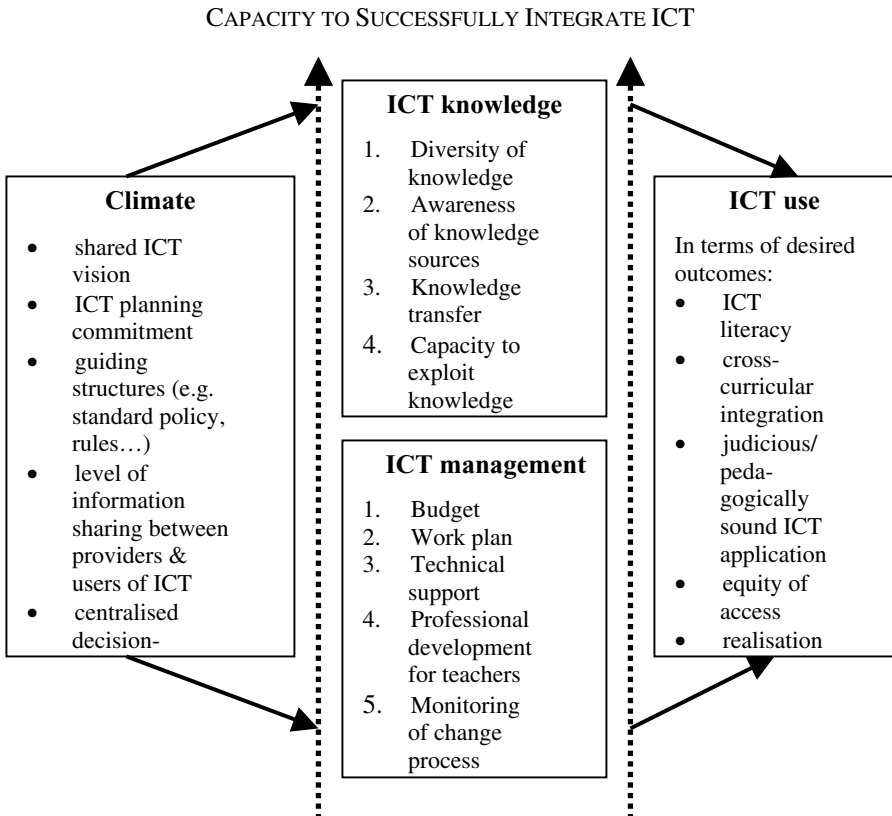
CAPACITY TO SUCCESSFULLY INTEGRATE ICT

**Climate**

- shared ICT vision
- ICT planning commitment
- guiding structures (e.g. standard policy, rules…)
- level of information sharing between providers & users of ICT
- centralised decision-

**ICT knowledge**

1. Diversity of knowledge
2. Awareness of knowledge sources
3. Knowledge transfer
4. Capacity to exploit knowledge

**ICT management**

1. Budget
2. Work plan
3. Technical support
4. Professional development for teachers
5. Monitoring of change process

**ICT use**

In terms of desired outcomes:

- ICT literacy
- cross-curricular integration
- judicious/ pedagogically sound ICT application
- equity of access
- realisation